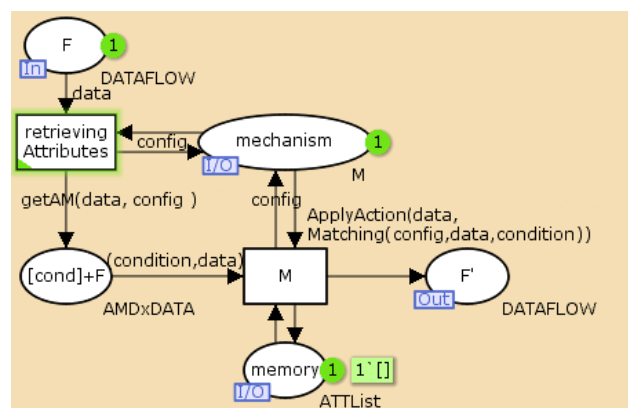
F
1
In
DATAFLOW
data
retrieving Attributes
config
mechanism
1
I/O
M
getAM(data, config )
config
ApplyAction(data, Matching(config,data,condition))
[cond]+F
(condition,data)
M
F'
Out
AMDxDATA
DATAFLOW
memory
1
1`[]
I/O
ATTList